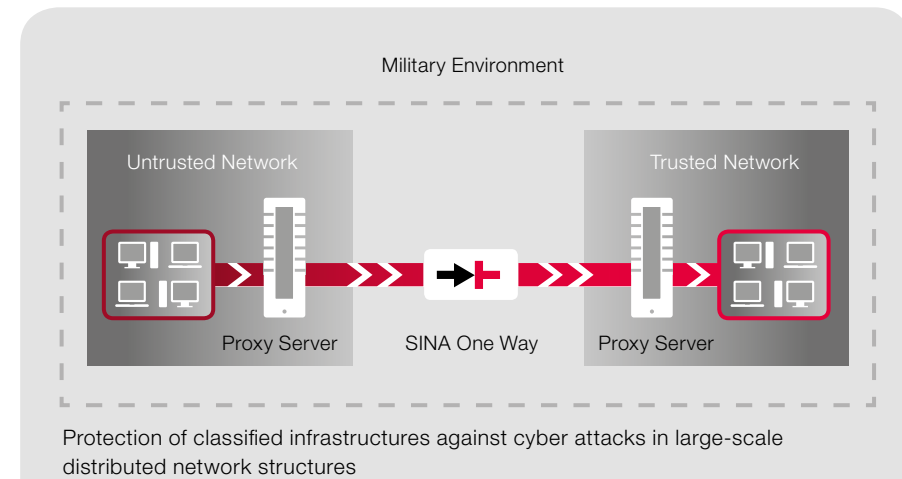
Military Environment

Untrusted Network

Trusted Network

Proxy Server

SINA One Way

Proxy Server

Protection of classified infrastructures against cyber attacks in large-scale distributed network structures